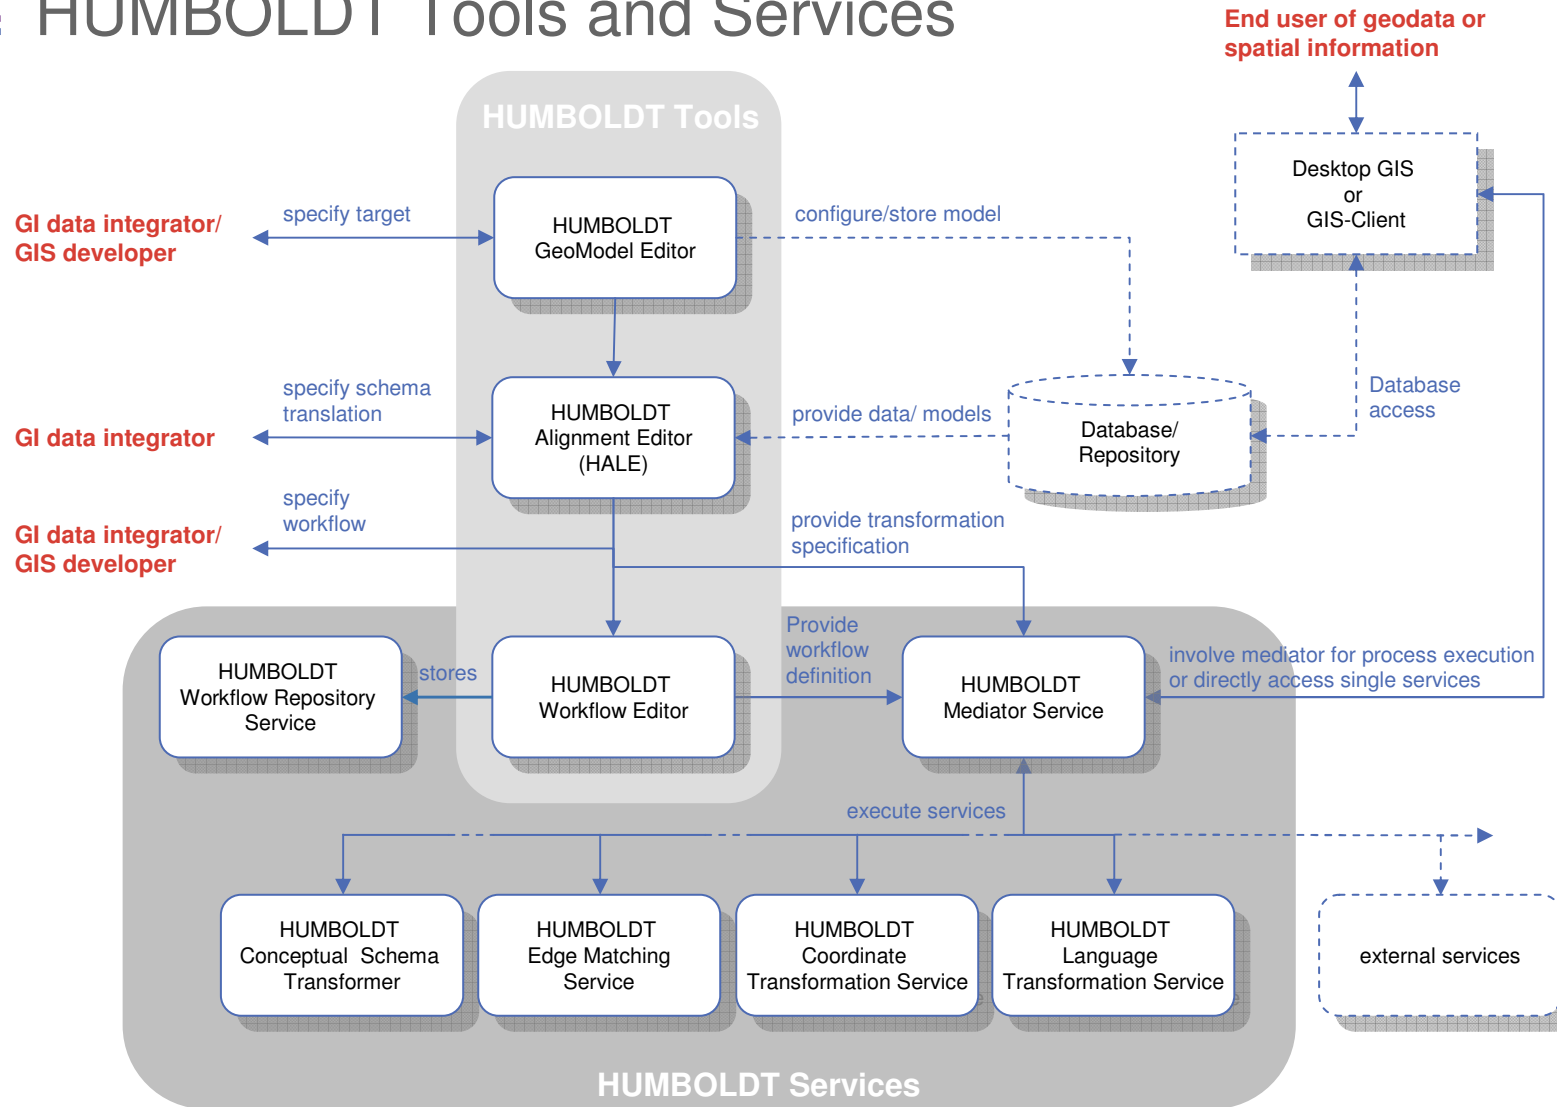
HUMBOLDT Tools and Services

End user of geodata or spatial information

HUMBOLDT Tools

Desktop GIS
or
GIS-Client

GI data integrator/
GIS developer

specify target

HUMBOLDT
GeoModel Editor

configure/store model

specify schema translation

GI data integrator

HUMBOLDT
Alignment Editor
(HALE)

provide data/ models

Database/
Repository

Database access

specify workflow

GI data integrator/
GIS developer

provide transformation specification

HUMBOLDT
Workflow Repository
Service

stores

HUMBOLDT
Workflow Editor

Provide workflow definition

HUMBOLDT
Mediator Service

involve mediator for process execution or directly access single services

execute services

HUMBOLDT
Conceptual Schema
Transformer

HUMBOLDT
Edge Matching
Service

HUMBOLDT
Coordinate
Transformation Service

HUMBOLDT
Language
Transformation Service

external services

HUMBOLDT Services